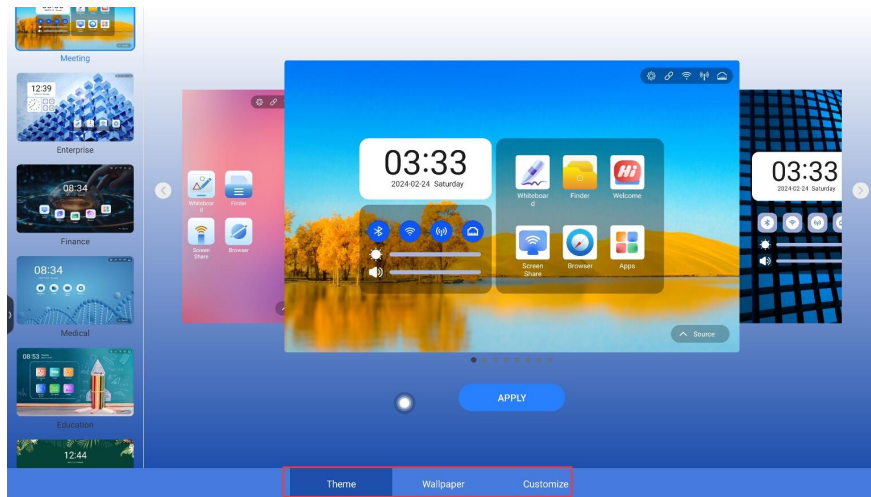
Meeting

12:39

Enterprise

08:34

Finance

08:34

Medical

08:53

Education

12:44

Whiteboard

Finder

Screen Share

Browser

03:33
2024-02-24 Saturday

Whiteboard

Finder

Welcome

Screen Share

Browser

Apps

Source

03:33
2024-02-24 Saturday

APPLY

Theme

Wallpaper

Customize